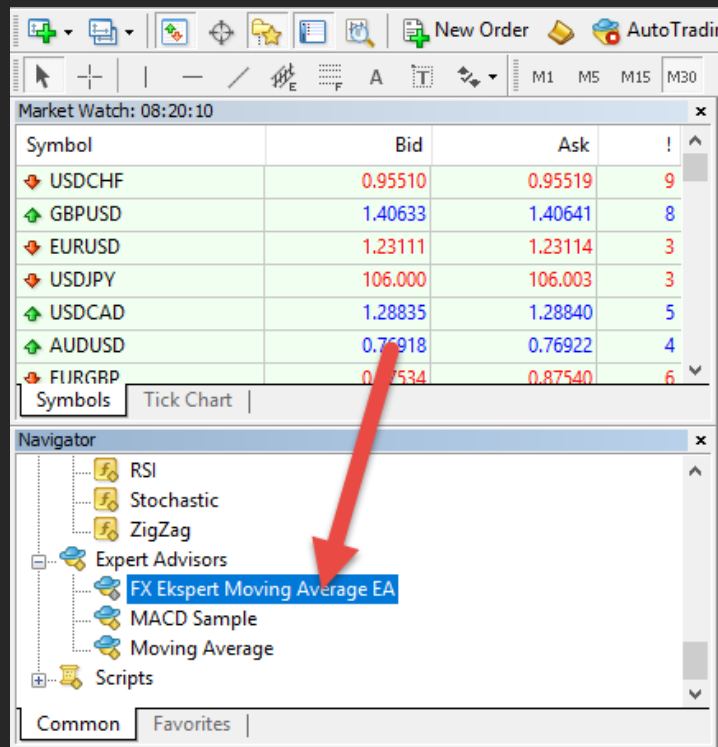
New Order AutoTradin

M1 M5 M15 M30

Market Watch: 08:20:10

| Symbol | Bid | Ask | ! |
|---|---|---|---|
| USDCHF | 0.95510 | 0.95519 | 9 |
| GBPUSD | 1.40633 | 1.40641 | 8 |
| EURUSD | 1.23111 | 1.23114 | 3 |
| USDJPY | 106.000 | 106.003 | 3 |
| USDCAD | 1.28835 | 1.28840 | 5 |
| AUDUSD | 0.76918 | 0.76922 | 4 |
| EURGBP | 0.87534 | 0.87540 | 6 |

Symbols | Tick Chart

Navigator

RSI
Stochastic
ZigZag
Expert Advisors
FX Ekspert Moving Average EA
MACD Sample
Moving Average
Scripts

Common | Favorites